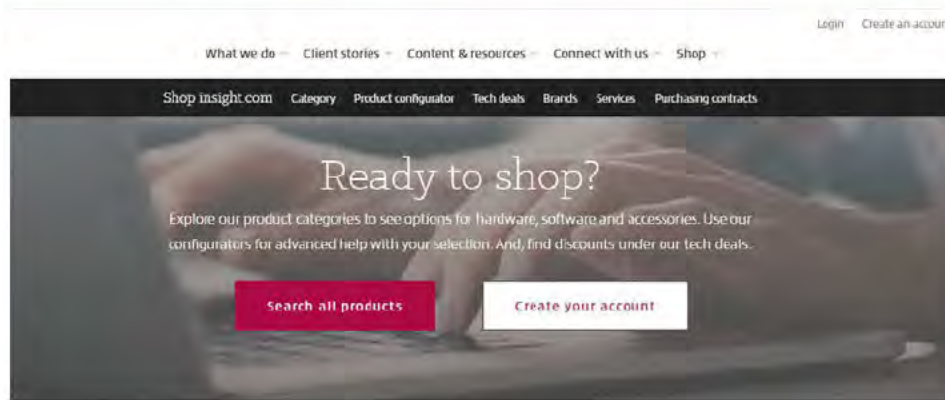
Login Create an accour

What we do Client stories Content & resources Connect with us Shop

Shop insight.com Category Product configurator Tech deals Brands Services Purchasing contracts

Ready to shop?

Explore our product categories to see options for hardware, software and accessories. Use our configurators for advanced help with your selection. And, find discounts under our tech deals.

Search all products

Create your account